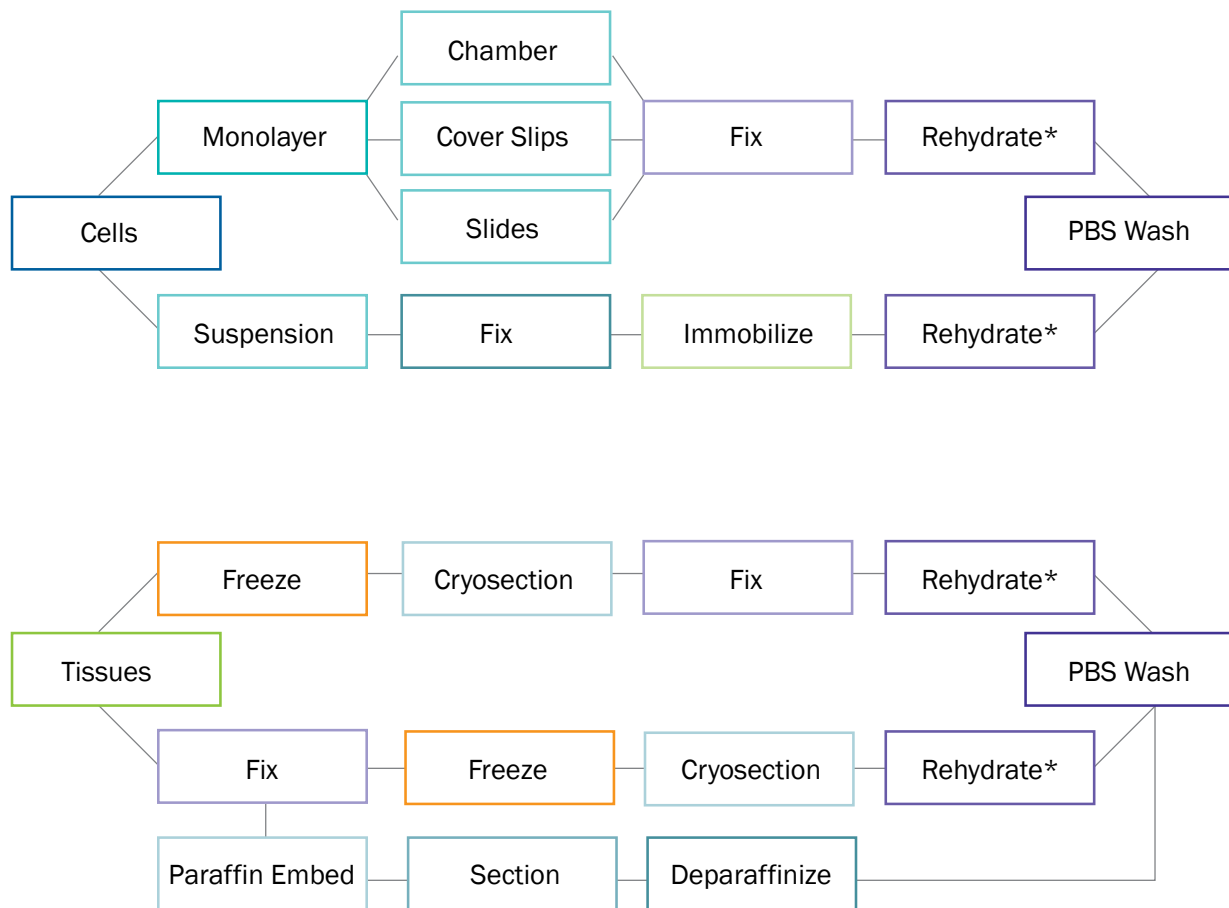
Chamber

Monolayer

Cover Slips

Fix

Rehydrate*

Cells

Slides

PBS Wash

Suspension

Fix

Immobilize

Rehydrate*

Freeze

Cryosection

Fix

Rehydrate*

Tissues

PBS Wash

Fix

Freeze

Cryosection

Rehydrate*

Paraffin Embed

Section

Deparaffinize